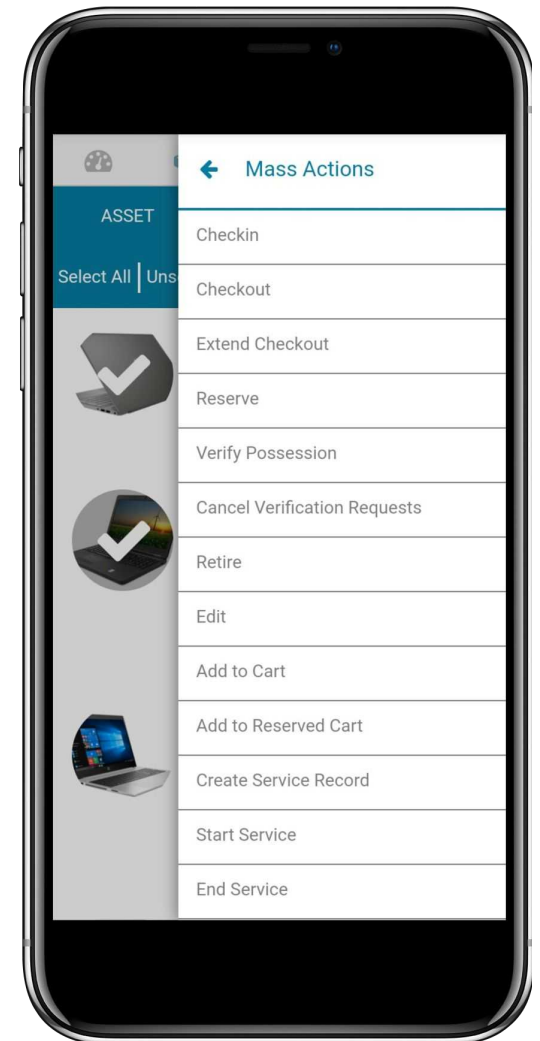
ASSET

Select All | Uns

Mass Actions

Checkin

Checkout

Extend Checkout

Reserve

Verify Possession

Cancel Verification Requests

Retire

Edit

Add to Cart

Add to Reserved Cart

Create Service Record

Start Service

End Service